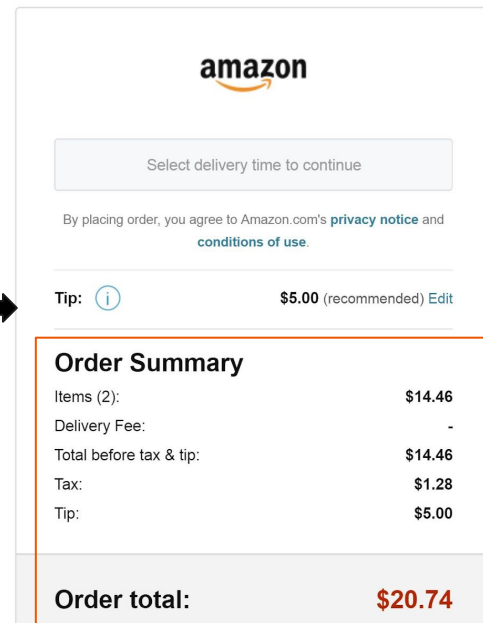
amazon

Select delivery time to continue

By placing order, you agree to Amazon.com's privacy notice and conditions of use.

Tip: (i) $5.00 (recommended) Edit

Order Summary

| | |
|---|---|
| Items (2): | $14.46 |
| Delivery Fee: | - |
| Total before tax & tip: | $14.46 |
| Tax: | $1.28 |
| Tip: | $5.00 |

Order total: $20.74